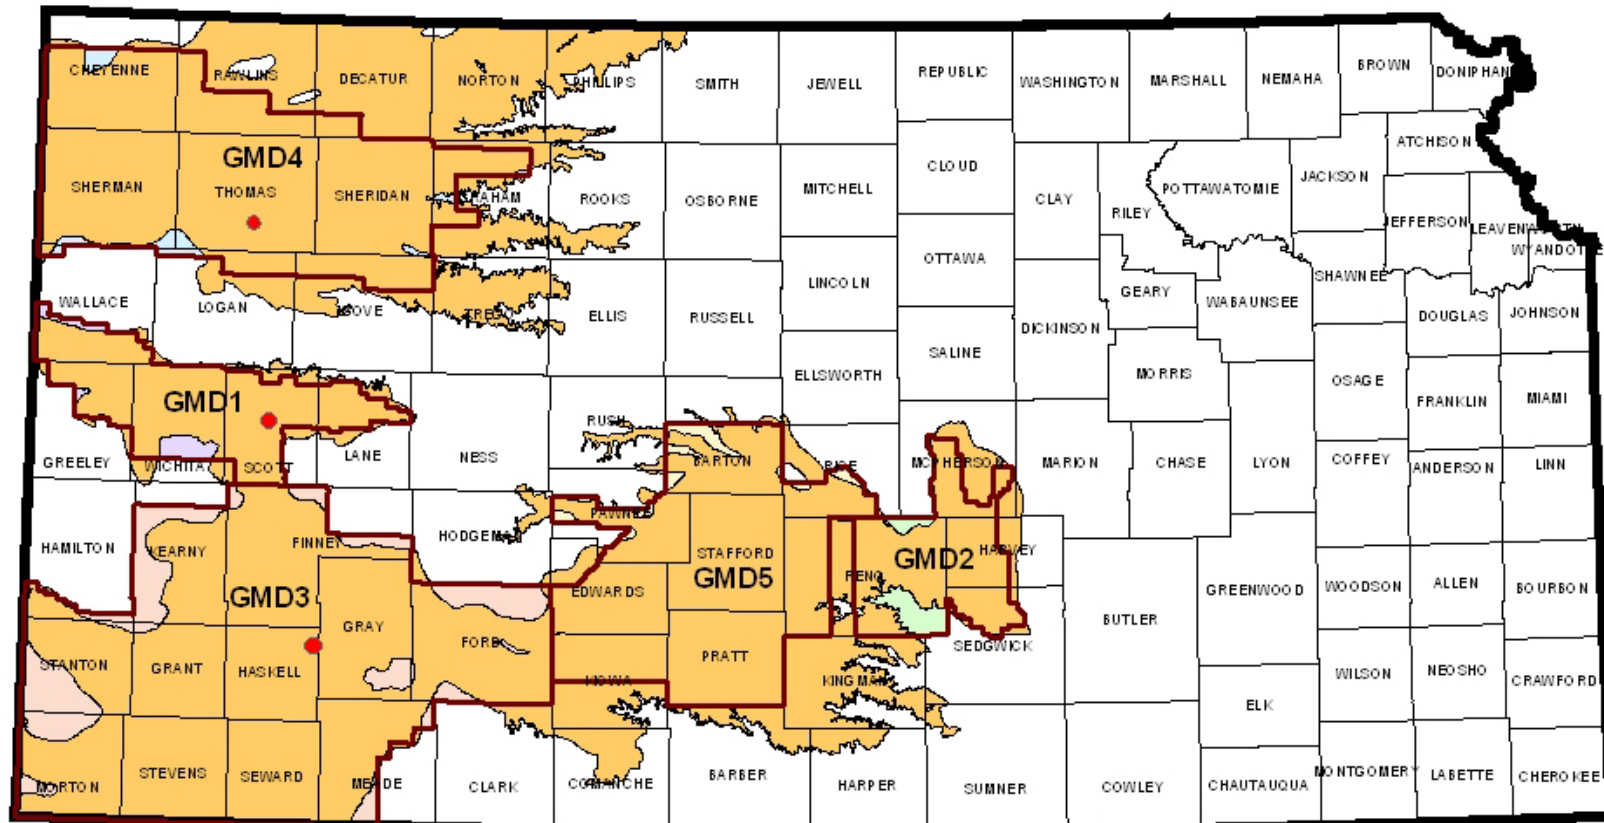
CHEYENNE
RAWLINS
DECATUR
NORTON
PHILLIPS
SMITH
JEWELL
REPUBLIC
WASHINGTON
MARSHALL
NEMAHA
BROWN
DONIPHAN
GMD4
SHERMAN
THOMAS
SHERIDAN
GRAHAM
ROOKS
OSBORNE
MITCHELL
CLOUD
CLAY
RILEY
POTTAWATOMIE
JACKSON
ATCHISON
JEFFERSON
LEAVENWORTH
WYANDOTTE
WALLACE
LOGAN
GOVE
TREGO
ELLIS
RUSSELL
LINCOLN
OTTAWA
GEARY
WABAUNSEE
SHAWNEE
DOUGLAS
JOHNSON
DICKINSON
SALINE
ELLSWORTH
MORRIS
OSAGE
FRANKLIN
MIAMI
GMD1
GREELEY
WICHITA
SCOTT
LANE
NESS
RUSH
BARTON
RICE
MCPHERSON
MARION
CHASE
LYON
COFFEY
ANDERSON
LINN
HAMILTON
KEARNY
FINNEY
HODGEMAN
PAWNEE
STAFFORD
GMD5
GMD2
HARVEY
RENO
GMD3
EDWARDS
GREENWOOD
WOODSON
ALLEN
BOURBON
BUTLER
GRAY
FORD
SEDGWICK
STANTON
GRANT
HASKELL
PRATT
KIOWA
KINGMAN
WILSON
NEOSHO
CRAWFORD
ELK
MORTON
STEVENS
SEWARD
MEADE
CLARK
COMANCHE
BARBER
HARPER
SUMNER
COWLEY
CHAUTAUQUA
MONTGOMERY
LABETTE
CHEROKEE